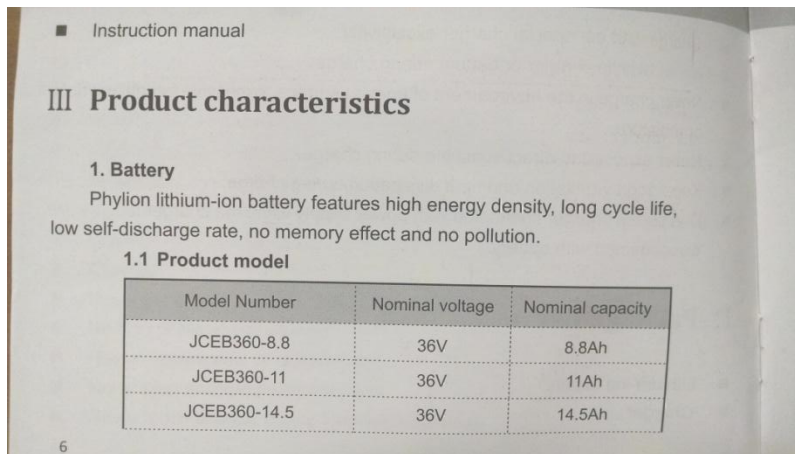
■ Instruction manual

III Product characteristics

1. Battery

Phylion lithium-ion battery features high energy density, long cycle life, low self-discharge rate, no memory effect and no pollution.

1.1 Product model

| Model Number | Nominal voltage | Nominal capacity |
|---|---|---|
| JCEB360-8.8 | 36V | 8.8Ah |
| JCEB360-11 | 36V | 11Ah |
| JCEB360-14.5 | 36V | 14.5Ah |

6